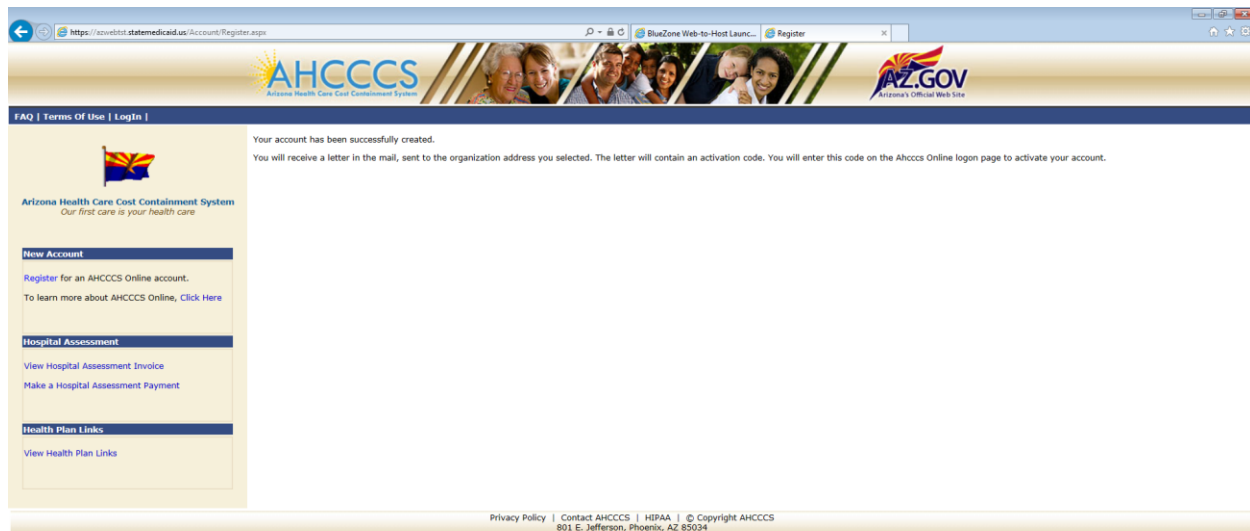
https://azwebtst.statemedicaid.us/Account/Register.aspx

BlueZone Web-to-Host Launc...

Register

AHCCCS
Arizona Health Care Cost Containment System

AZ.GOV
Arizona's Official Web Site

FAQ | Terms Of Use | LogIn |

Arizona Health Care Cost Containment System
Our first care is your health care

New Account

Register for an AHCCCS Online account.

To learn more about AHCCCS Online, Click Here

Hospital Assessment

View Hospital Assessment Invoice

Make a Hospital Assessment Payment

Health Plan Links

View Health Plan Links

Your account has been successfully created.

You will receive a letter in the mail, sent to the organization address you selected. The letter will contain an activation code. You will enter this code on the Ahcccs Online logon page to activate your account.

Privacy Policy | Contact AHCCCS | HIPAA | © Copyright AHCCCS
801 E. Jefferson, Phoenix, AZ 85034